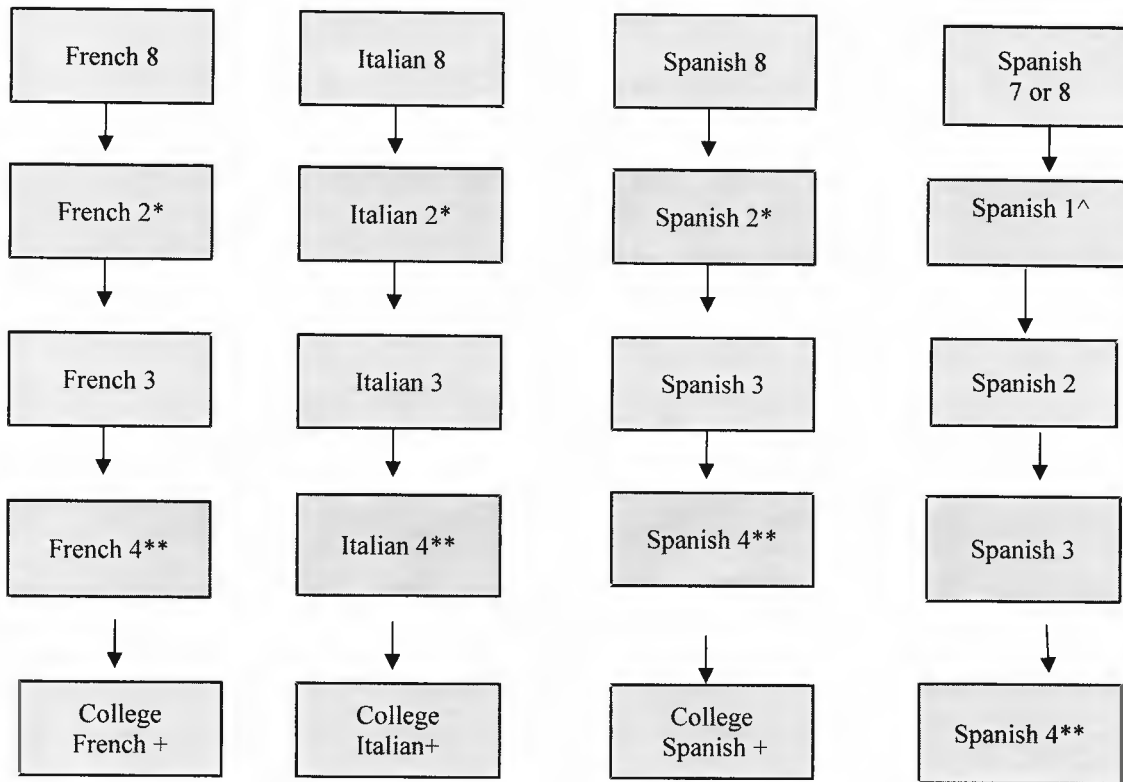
French 8

French 2*

French 3

French 4**

College French +

Italian 8

Italian 2*

Italian 3

Italian 4**

College Italian+

Spanish 8

Spanish 2*

Spanish 3

Spanish 4**

College Spanish +

Spanish 7 or 8

Spanish 1^

Spanish 2

Spanish 3

Spanish 4**